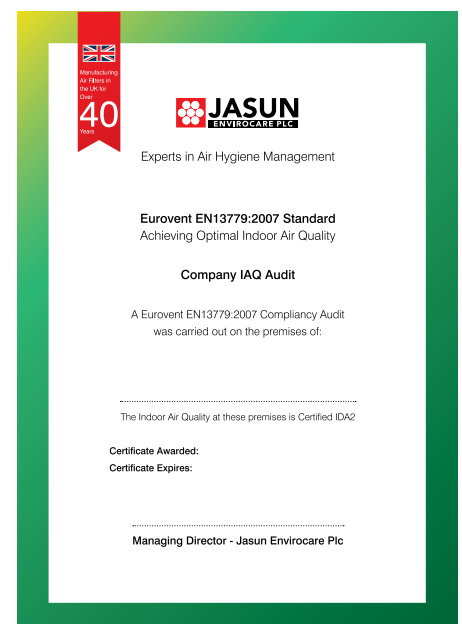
Manufacturing Air Filters in the UK for Over

40

Years

JASUN

ENVIROCARE PLC

Experts in Air Hygiene Management

Eurovent EN13779:2007 Standard

Achieving Optimal Indoor Air Quality

Company IAQ Audit

A Eurovent EN13779:2007 Compliancy Audit was carried out on the premises of:

The Indoor Air Quality at these premises is Certified IDA2

Certificate Awarded:

Certificate Expires:

Managing Director - Jasun Envirocare Plc